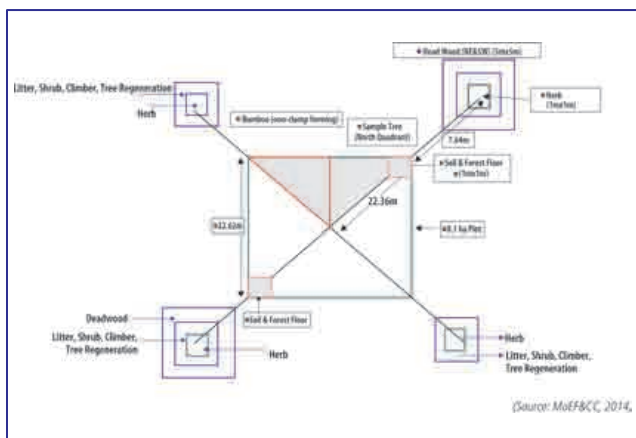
Dead Wood (NE&SW) (5mx5m)

Litter, Shrub, Climber, Tree Regeneration

Herb

Bamboo (non-clump forming)

Sample Tree (North Quadrant)

Herb (1mx1m)

7.64m

Soil & Forest Floor (1mx1m)

22.36m

h22.62m

0.1 ha Plot

Deadwood

Soil & Forest Floor

Litter, Shrub, Climber, Tree Regeneration

Herb

Herb

Litter, Shrub, Climber, Tree Regeneration

(Source: MoEF&CC, 2014,